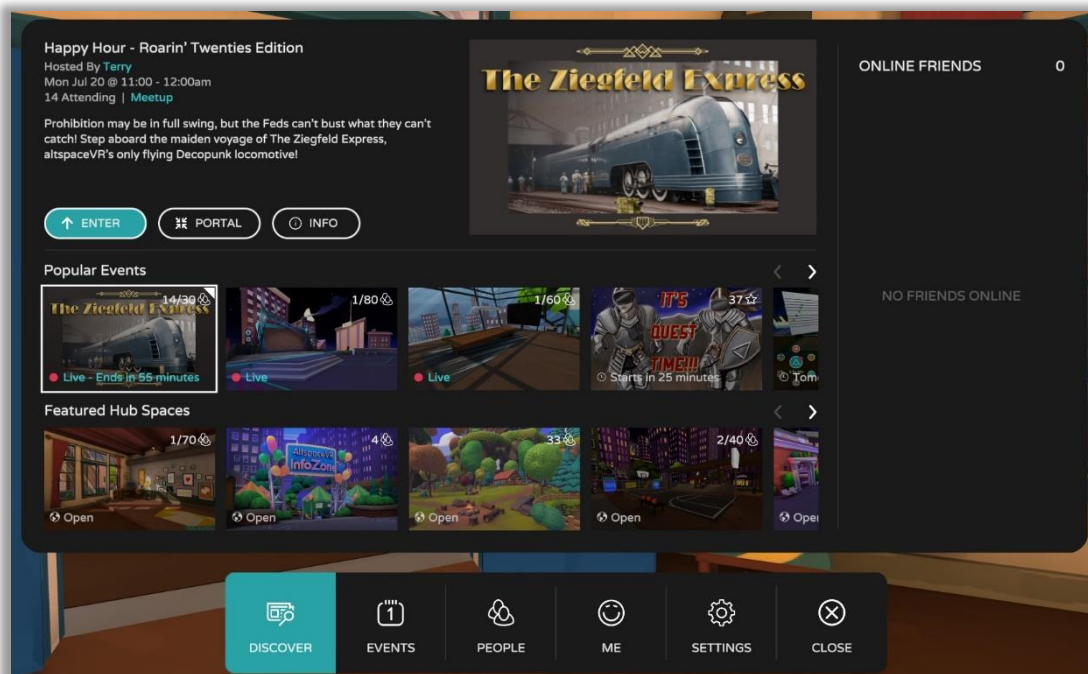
Happy Hour - Roarin' Twenties Edition
Hosted By Terry
Mon Jul 20 @ 11:00 - 12:00am
14 Attending | Meetup

Prohibition may be in full swing, but the Feds can't bust what they can't catch! Step aboard the maiden voyage of The Ziegfeld Express, altspaceVR's only flying Decopunk locomotive!

The Ziegfeld Express

ENTER
PORTAL
INFO

ONLINE FRIENDS 0

NO FRIENDS ONLINE

Popular Events

The Ziegfeld Express
14/30
Live - Ends in 55 minutes

1/80
Live

1/60
Live

IT'S QUEST TIME!!!
37
Starts in 25 minutes

Tom

Featured Hub Spaces

1/70
Open

AltspaceVR InfoZone
4
Open

33
Open

2/40
Open

Open

DISCOVER
EVENTS
PEOPLE
ME
SETTINGS
CLOSE